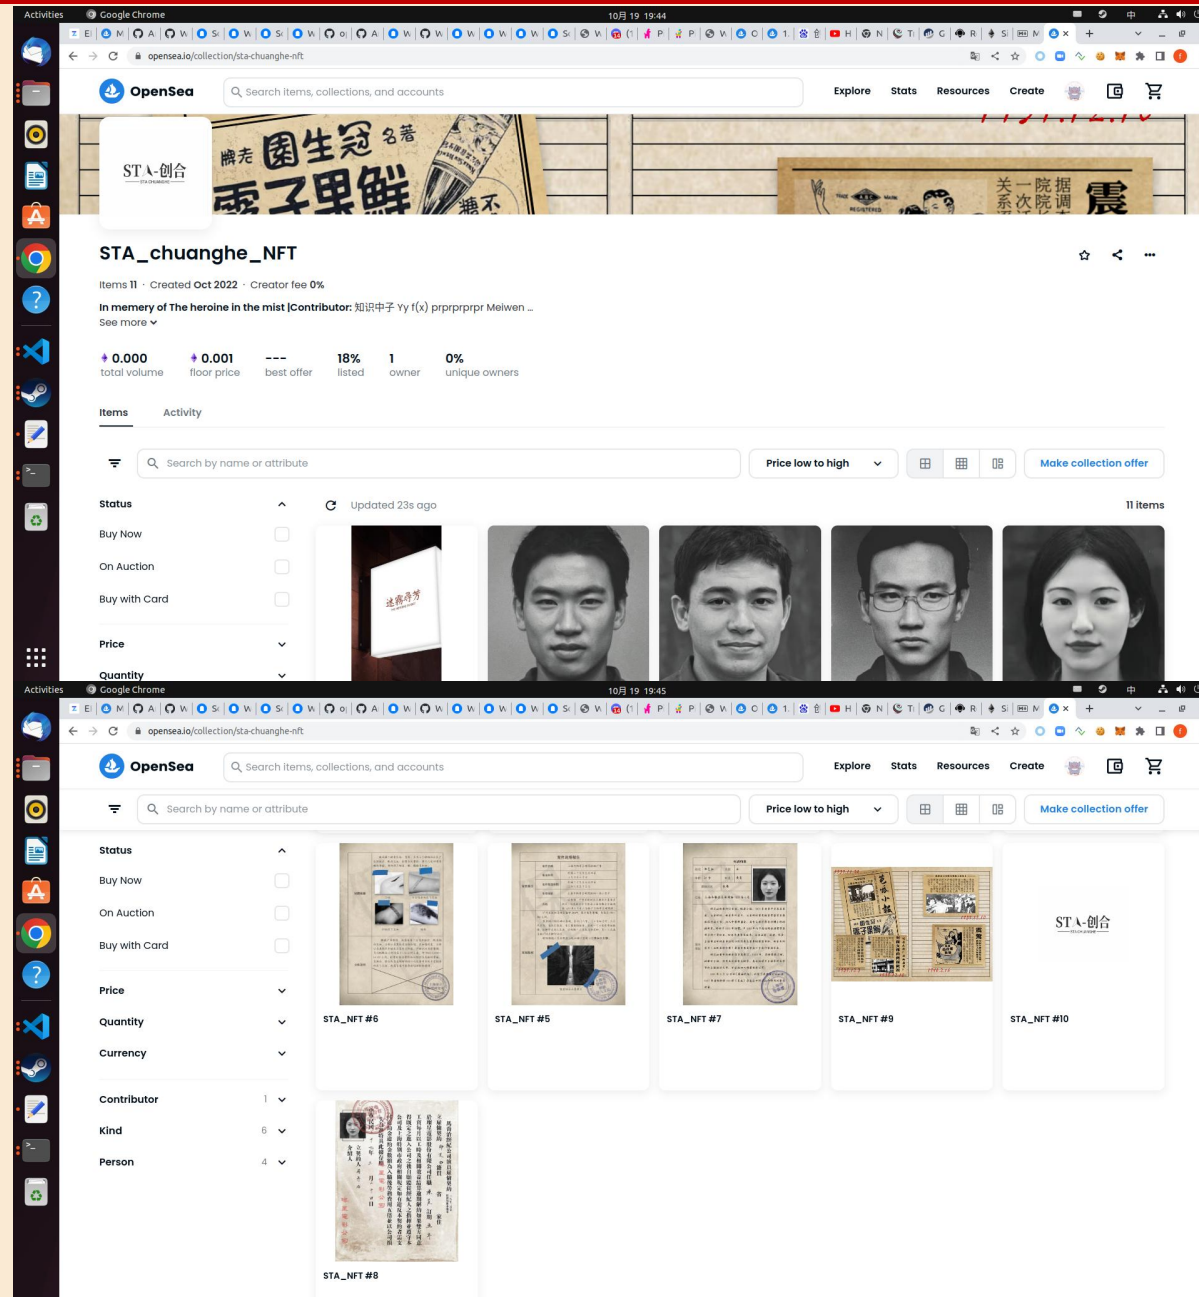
Activities Google Chrome 10月 19 19:44

opensea.io/collection/sta-chuanghe-nft

OpenSea Search items, collections, and accounts Explore Stats Resources Create

ST人·创合

STA_chuanghe_NFT

Items 11 · Created Oct 2022 · Creator fee 0%

In memery of The heroine in the mist |Contributor: 知识中子 Yy f(x) prprprprpr Meiwen ...
See more

0.000 total volume
0.001 floor price
--- best offer
18% listed
1 owner
0% unique owners

Items Activity

Search by name or attribute Price low to high Make collection offer

Status
Buy Now
On Auction
Buy with Card
Price
Quantity

Updated 23s ago 11 items

Activities Google Chrome 10月 19 19:45

opensea.io/collection/sta-chuanghe-nft

OpenSea Search items, collections, and accounts Explore Stats Resources Create

Search by name or attribute Price low to high Make collection offer

Status
Buy Now
On Auction
Buy with Card
Price
Quantity
Currency
Contributor 1
Kind 6
Person 4

STA_NFT #6
STA_NFT #5
STA_NFT #7
STA_NFT #9
ST人·创合
STA_NFT #10
STA_NFT #8